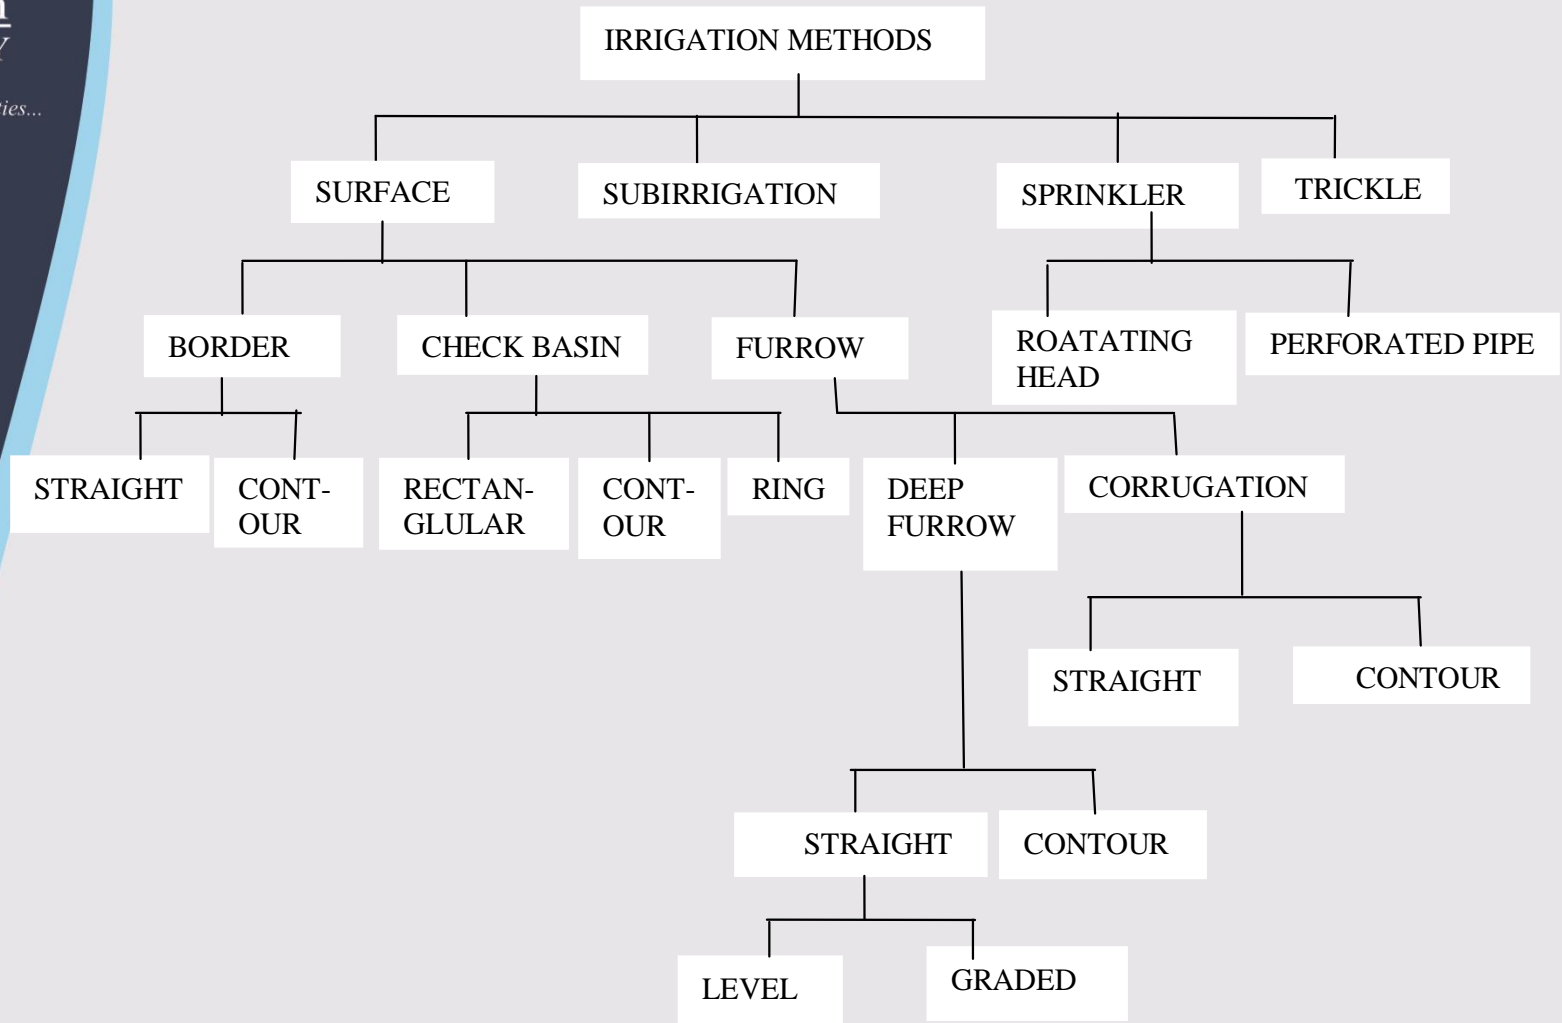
ties...

IRRIGATION METHODS

SURFACE
SUBIRRIGATION
SPRINKLER
TRICKLE

BORDER
CHECK BASIN
FURROW
ROATATING HEAD
PERFORATED PIPE

STRAIGHT
CONT-OUR
RECTAN-GLULAR
CONT-OUR
RING
DEEP FURROW
CORRUGATION

STRAIGHT
CONTOUR

STRAIGHT
CONTOUR

LEVEL
GRADED